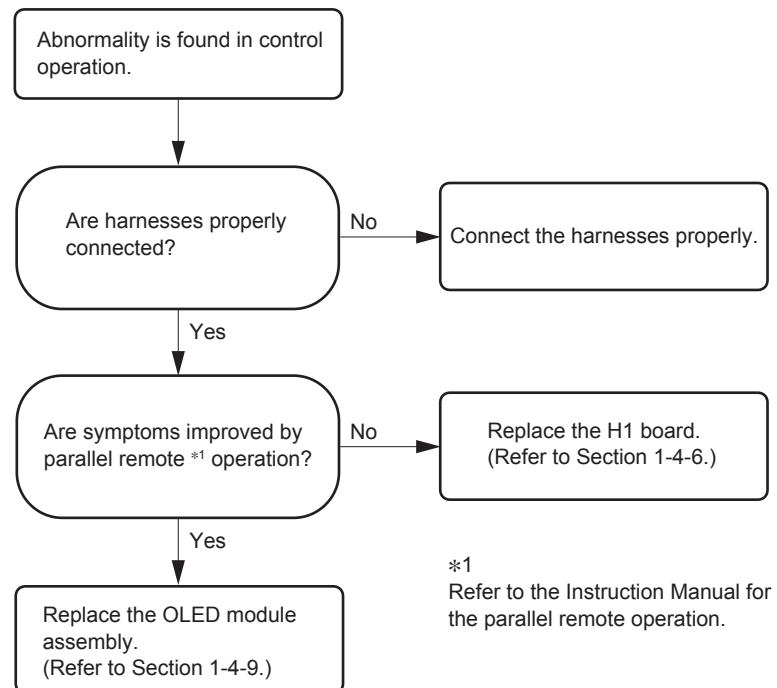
Abnormality is found in control operation.

Are harnesses properly connected?

No

Connect the harnesses properly.

Yes

Are symptoms improved by parallel remote $^{*1}$ operation?

No

Replace the H1 board. (Refer to Section 1-4-6.)

Yes

Replace the OLED module assembly. (Refer to Section 1-4-9.)

$*1$
Refer to the Instruction Manual for the parallel remote operation.